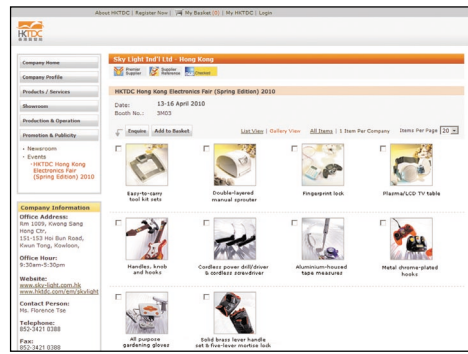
About HKTDC | Register Now | My Basket (0) | My HKTDC | Login

HKTDC

Company Home

Company Profile

Products / Services

Showroom

Production & Operation

Promotion & Publicity

- Newsroom
- Events
- HKTDC Hong Kong Electronics Fair (Spring Edition) 2010

Company Information

Office Address:
Rm 1009, Kwong Sang Hong Ctr,
151-153 Hoi Bun Road,
Kwun Tong, Kowloon,

Office Hour:
9:30am-5:30pm

Website:
www.sky-light.com.hk
www.hktdc.com/em/skylight

Contact Person:
Ms. Florence Tse

Telephone:
852-3421 0388

Fax:
852-3421 0388

Sky Light Ind'l Ltd - Hong Kong

Premier Supplier | Supplier Reference | Chinese

HKTDC Hong Kong Electronics Fair (Spring Edition) 2010

Date: 13-16 April 2010
Booth No.: 3H03

Enquire | Add to Basket

List View | Gallery View | All Items | 1 Item Per Company | Items Per Page 20

Easy-to-carry tool kit sets

Double-layered manual sprouter

Fingerprint lock

Plasma/LCD TV table

Handles, knob and hooks

Cordless power drill/driver & cordless screwdriver

Aluminium-housed tape measures

Metal chrome-plated hooks

All purpose gardening gloves

Solid brass lever handle set & five-lever mortise lock